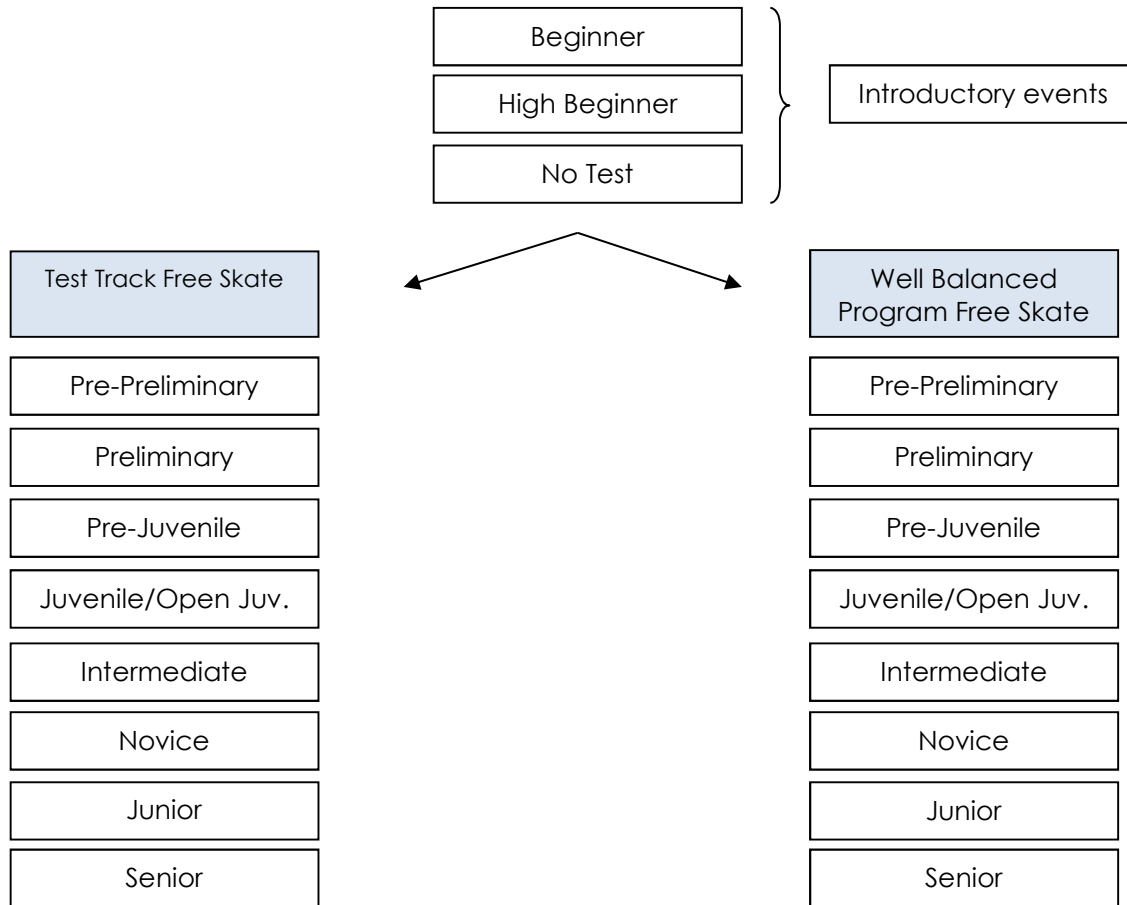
Beginner

High Beginner

No Test

Introductory events

Test Track Free Skate

Pre-Preliminary

Preliminary

Pre-Juvenile

Juvenile/Open Juv.

Intermediate

Novice

Junior

Senior

Well Balanced Program Free Skate

Pre-Preliminary

Preliminary

Pre-Juvenile

Juvenile/Open Juv.

Intermediate

Novice

Junior

Senior